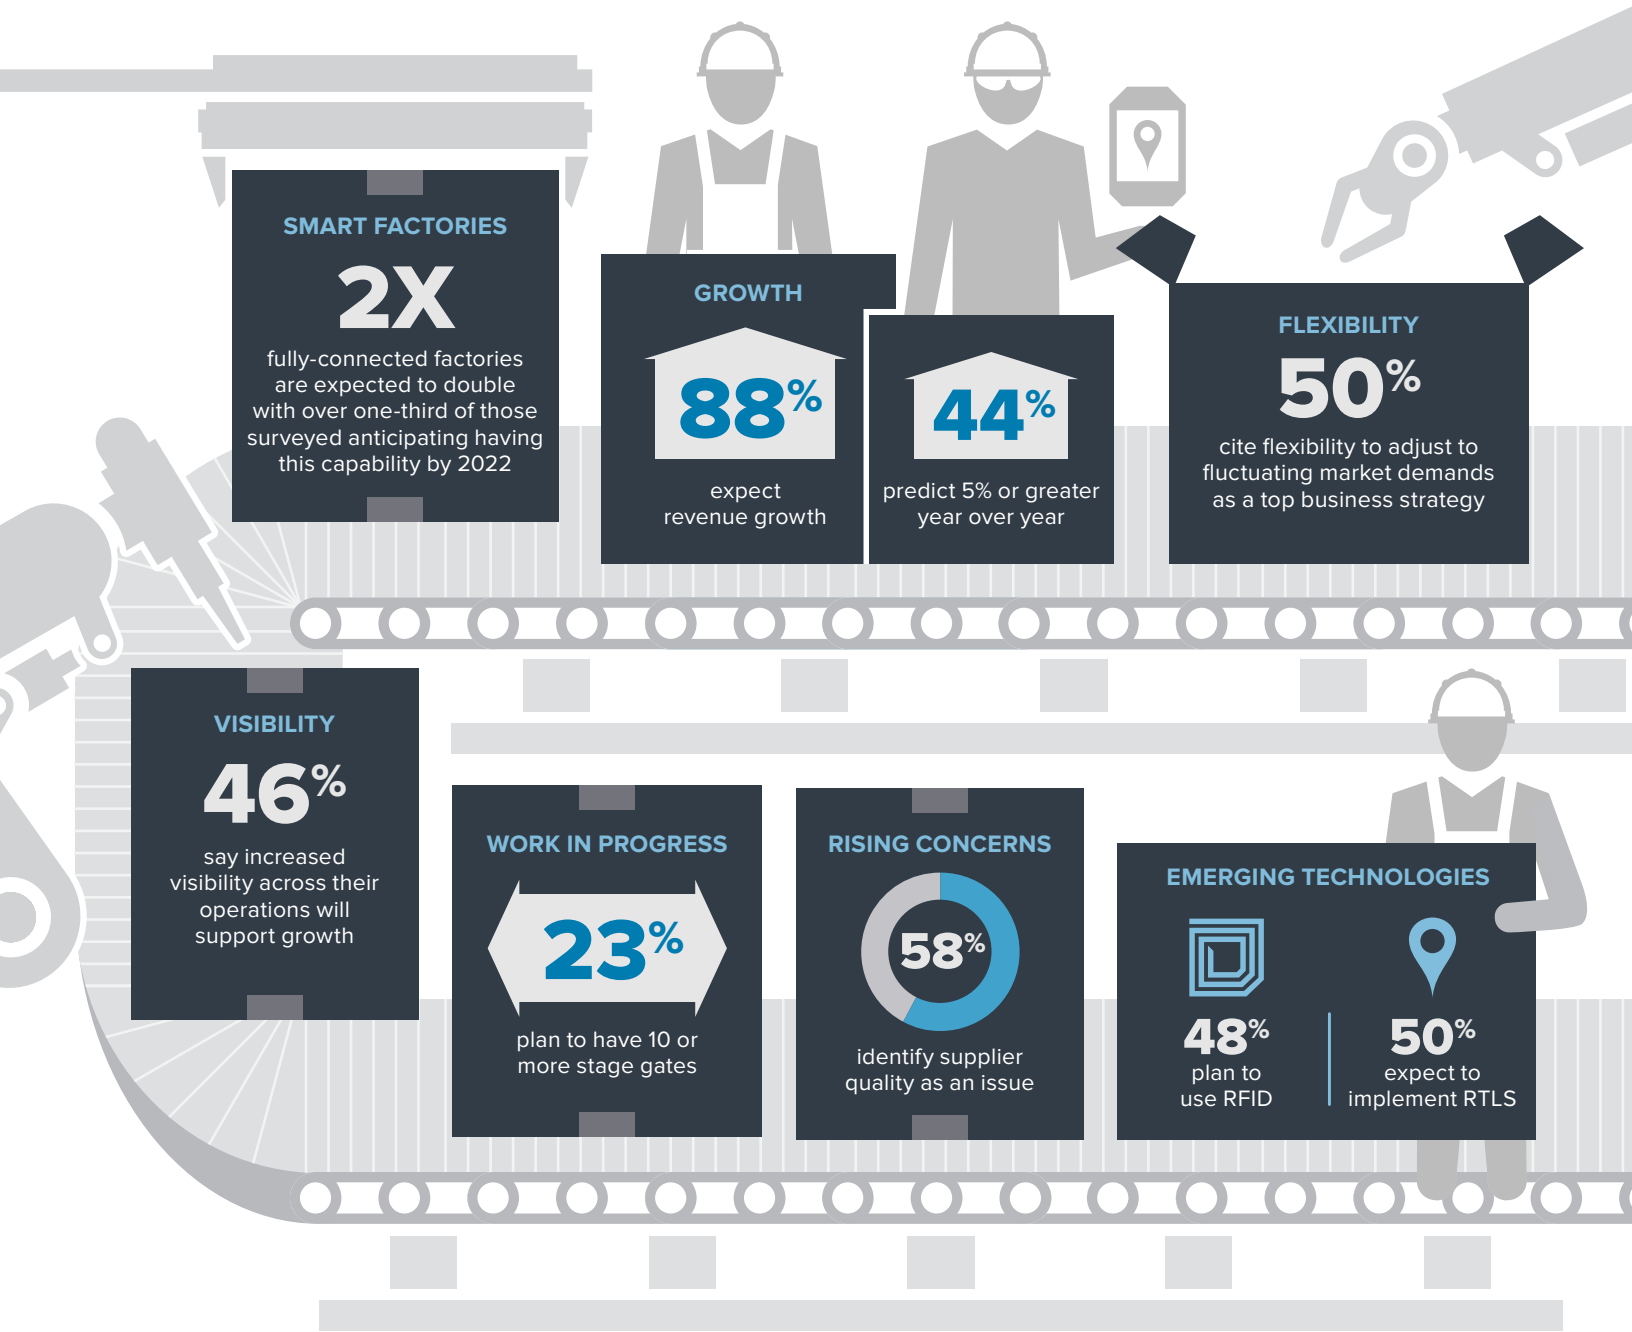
SMART FACTORIES

2X

fully-connected factories are expected to double with over one-third of those surveyed anticipating having this capability by 2022

GROWTH

88%

expect revenue growth

44%

predict 5% or greater year over year

FLEXIBILITY

50%

cite flexibility to adjust to fluctuating market demands as a top business strategy

VISIBILITY

46%

say increased visibility across their operations will support growth

WORK IN PROGRESS

23%

plan to have 10 or more stage gates

RISING CONCERNS

58%

identify supplier quality as an issue

EMERGING TECHNOLOGIES

48%

plan to use RFID

50%

expect to implement RTLS